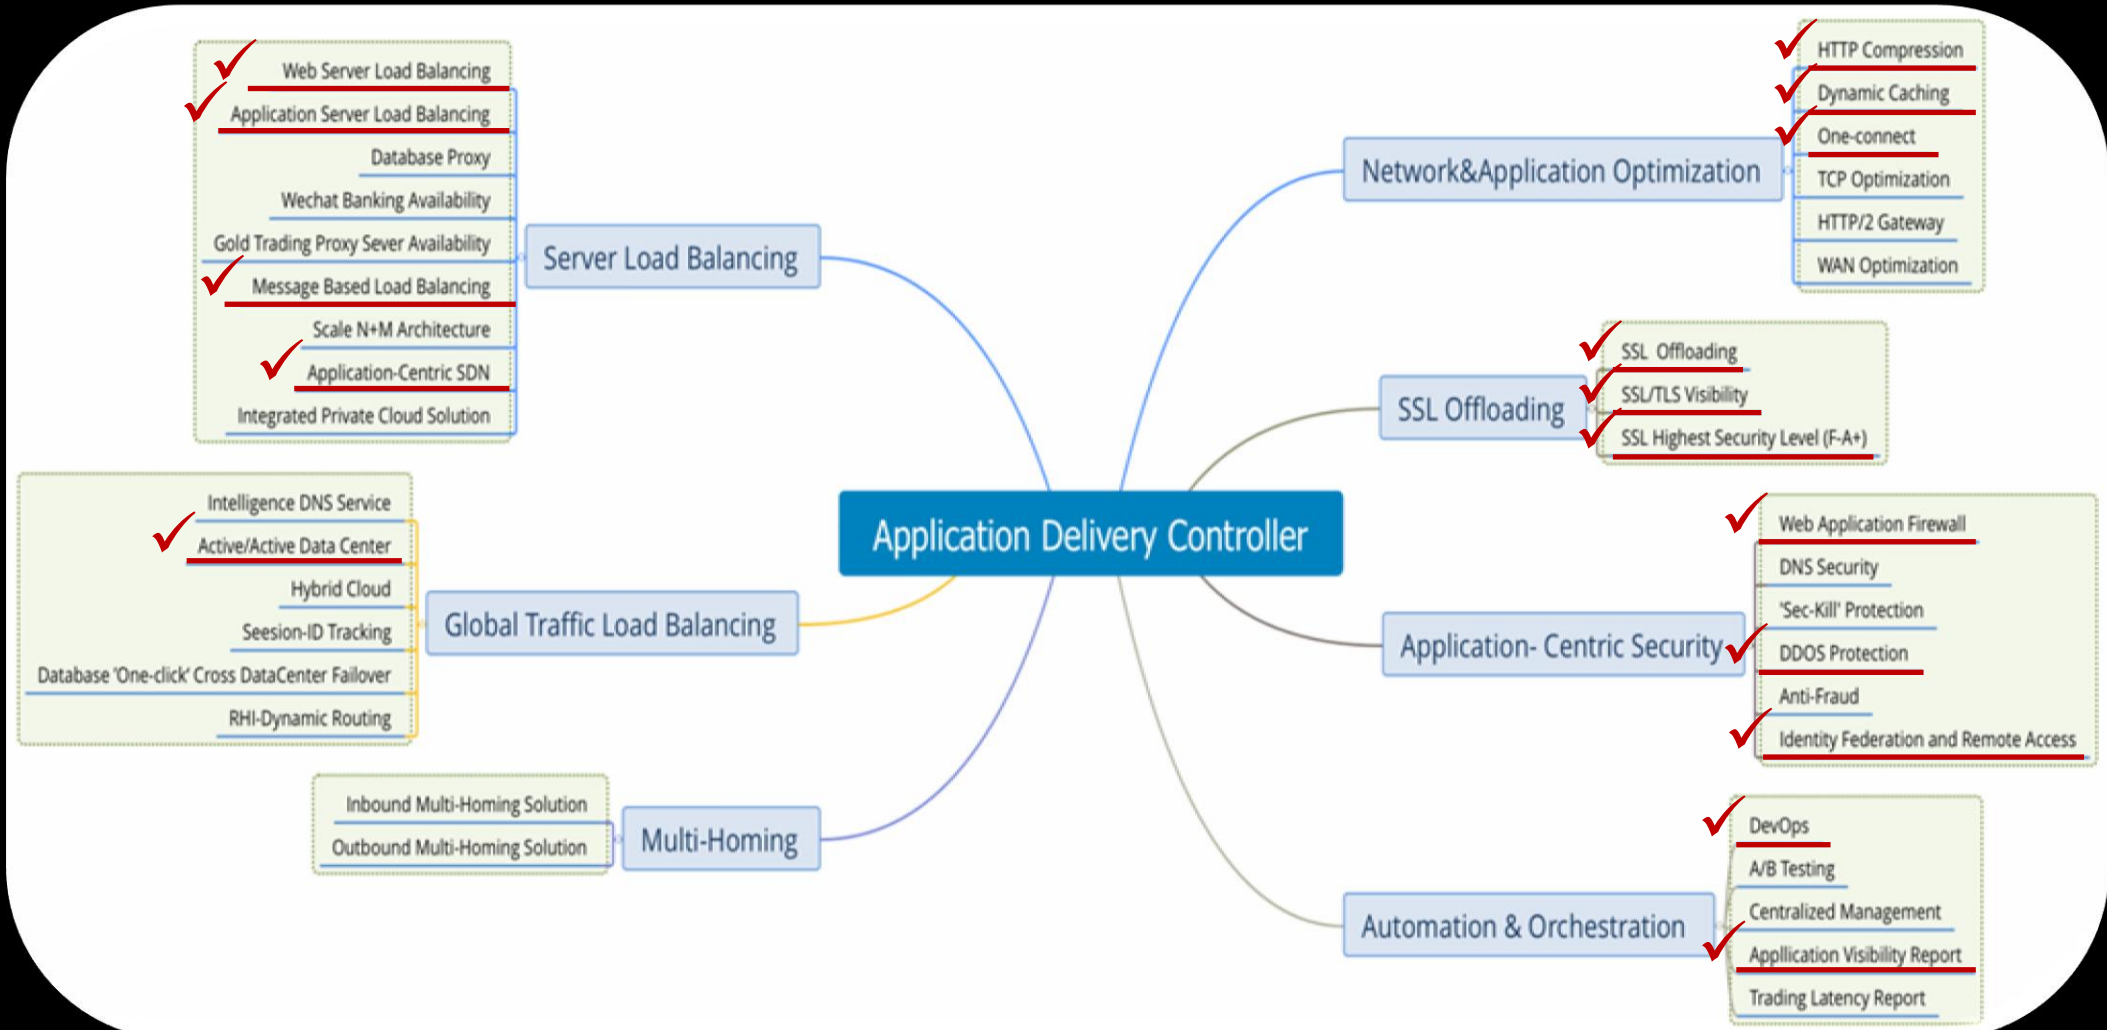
Web Server Load Balancing
Application Server Load Balancing
Database Proxy
Wechat Banking Availability
Gold Trading Proxy Sever Availability
Message Based Load Balancing
Scale N+M Architecture
Application-Centric SDN
Integrated Private Cloud Solution

Server Load Balancing

Intelligence DNS Service
Active/Active Data Center
Hybrid Cloud
Seesion-ID Tracking
Database 'One-click' Cross DataCenter Failover
RHI-Dynamic Routing

Global Traffic Load Balancing

Inbound Multi-Homing Solution
Outbound Multi-Homing Solution

Multi-Homing

Application Delivery Controller

Network&Application Optimization

HTTP Compression
Dynamic Caching
One-connect
TCP Optimization
HTTP/2 Gateway
WAN Optimization

SSL Offloading

SSL Offloading
SSL/TLS Visibility
SSL Highest Security Level (F-A+)

Application- Centric Security

Web Application Firewall
DNS Security
'Sec-Kill' Protection
DDOS Protection
Anti-Fraud
Identity Federation and Remote Access

Automation & Orchestration

DevOps
A/B Testing
Centralized Management
Appllication Visibility Report
Trading Latency Report